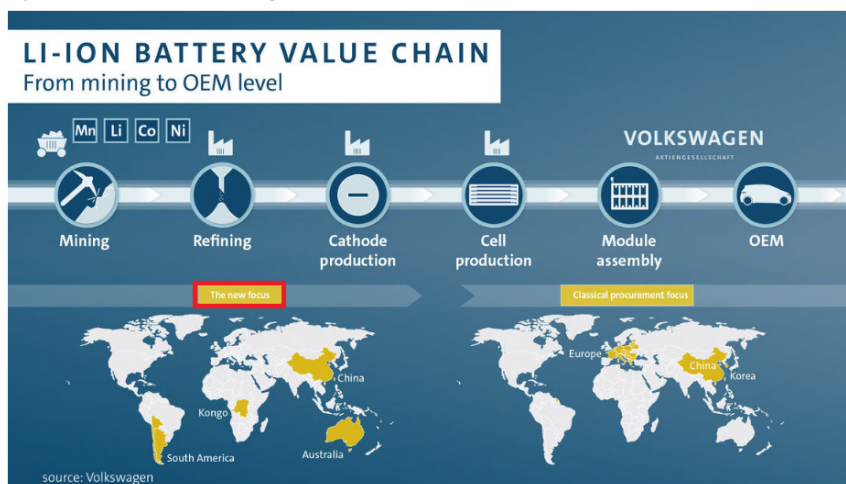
LI-ION BATTERY VALUE CHAIN
From mining to OEM level

Mn Li Co Ni

VOLKSWAGEN
AKTIENGESELLSCHAFT

Mining
Refining
Cathode production
Cell production
Module assembly
OEM

The new focus
Classical procurement focus

China
Kongo
South America
Australia

Europe
China
Korea

source: Volkswagen